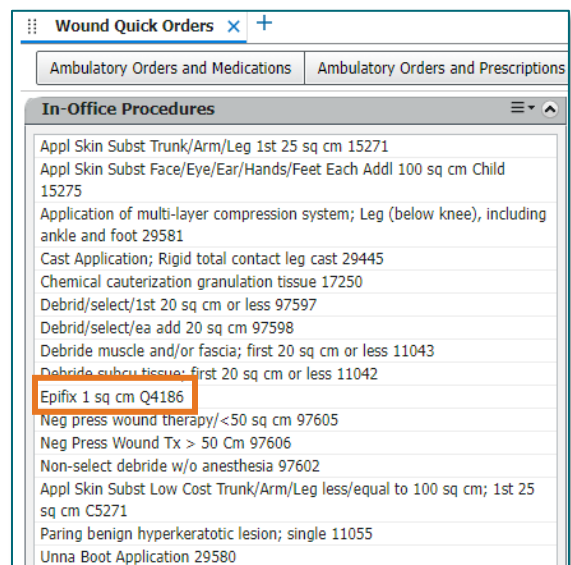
Wound Quick Orders ✕ +

Ambulatory Orders and Medications | Ambulatory Orders and Prescriptions

In-Office Procedures

Appl Skin Subst Trunk/Arm/Leg 1st 25 sq cm 15271
Appl Skin Subst Face/Eye/Ear/Hands/Feet Each Addl 100 sq cm Child 15275
Application of multi-layer compression system; Leg (below knee), including ankle and foot 29581
Cast Application; Rigid total contact leg cast 29445
Chemical cauterization granulation tissue 17250
Debrid/select/1st 20 sq cm or less 97597
Debrid/select/ea add 20 sq cm 97598
Debride muscle and/or fascia; first 20 sq cm or less 11043
Debride subcu tissue; first 20 sq cm or less 11042
Epifix 1 sq cm Q4186
Neg press wound therapy/<50 sq cm 97605
Neg Press Wound Tx > 50 Cm 97606
Non-select debride w/o anesthesia 97602
Appl Skin Subst Low Cost Trunk/Arm/Leg less/equal to 100 sq cm; 1st 25 sq cm C5271
Paring benign hyperkeratotic lesion; single 11055
Unna Boot Application 29580